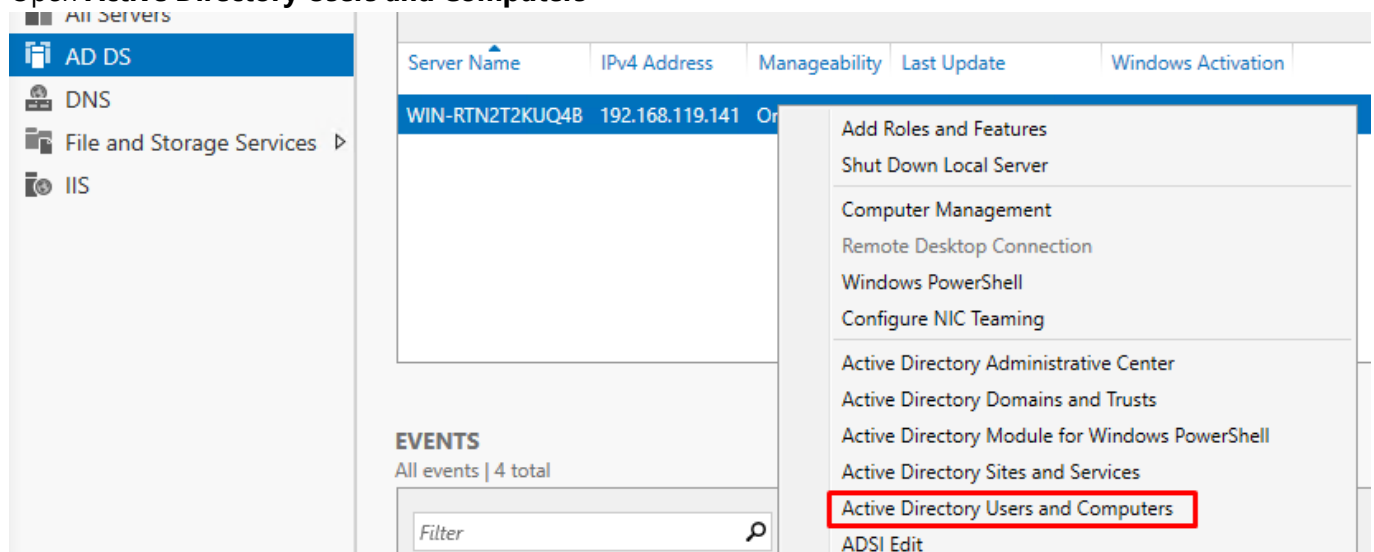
Open Active Directory Users and Computers

All Servers
AD DS
DNS
File and Storage Services ▷
IIS

| Server Name | IPv4 Address | Manageability | Last Update | Windows Activation |
|---|---|---|---|---|
| WIN-RTN2T2KUQ4B | 192.168.119.141 | On | | |

Add Roles and Features
Shut Down Local Server
Computer Management
Remote Desktop Connection
Windows PowerShell
Configure NIC Teaming
Active Directory Administrative Center
Active Directory Domains and Trusts
Active Directory Module for Windows PowerShell
Active Directory Sites and Services
Active Directory Users and Computers
ADSI Edit

EVENTS
All events | 4 total
Filter